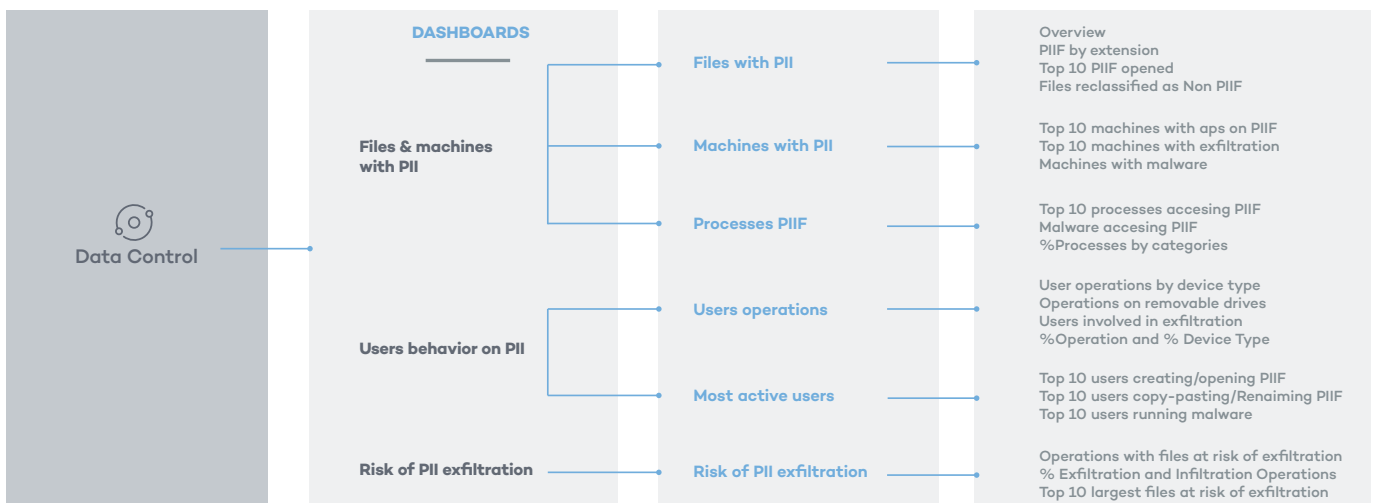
Data Control

DASHBOARDS

Files & machines with PII

Users behavior on PII

Risk of PII exfiltration

Files with PII

Machines with PII

Processes PIIF

Users operations

Most active users

Risk of PII exfiltration

Overview
PIIF by extension
Top 10 PIIF opened
Files reclassified as Non PIIF

Top 10 machines with aps on PIIF
Top 10 machines with exfiltration
Machines with malware

Top 10 processes accesing PIIF
Malware accesing PIIF
%Processes by categories

User operations by device type
Operations on removable drives
Users involved in exfiltration
%Operation and % Device Type

Top 10 users creating/opening PIIF
Top 10 users copy-pasting/Renaiming PIIF
Top 10 users running malware

Operations with files at risk of exfiltration
% Exfiltration and Infiltration Operations
Top 10 largest files at risk of exfiltration